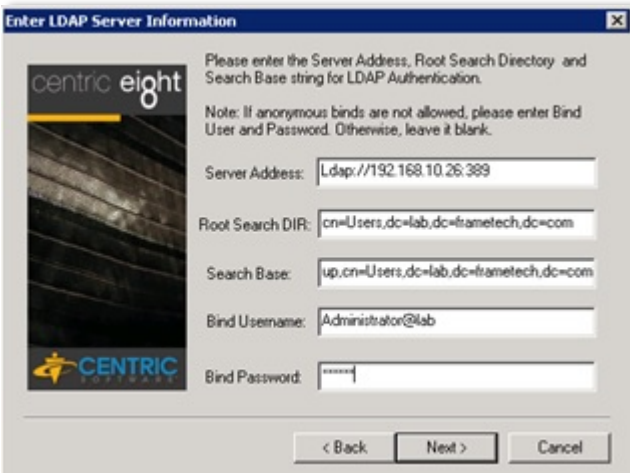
Enter LDAP Server Information

centric eight

CENTRIC SOFTWARE

Please enter the Server Address, Root Search Directory and Search Base string for LDAP Authentication.

Note: If anonymous binds are not allowed, please enter Bind User and Password. Otherwise, leave it blank.

Server Address: Ldap://192.168.10.26:389

Root Search DIR: cn=Users,dc=lab,dc=frametech,dc=com

Search Base: up,cn=Users,dc=lab,dc=frametech,dc=com

Bind Username: Administrator@lab

Bind Password: ******

< Back | Next > | Cancel